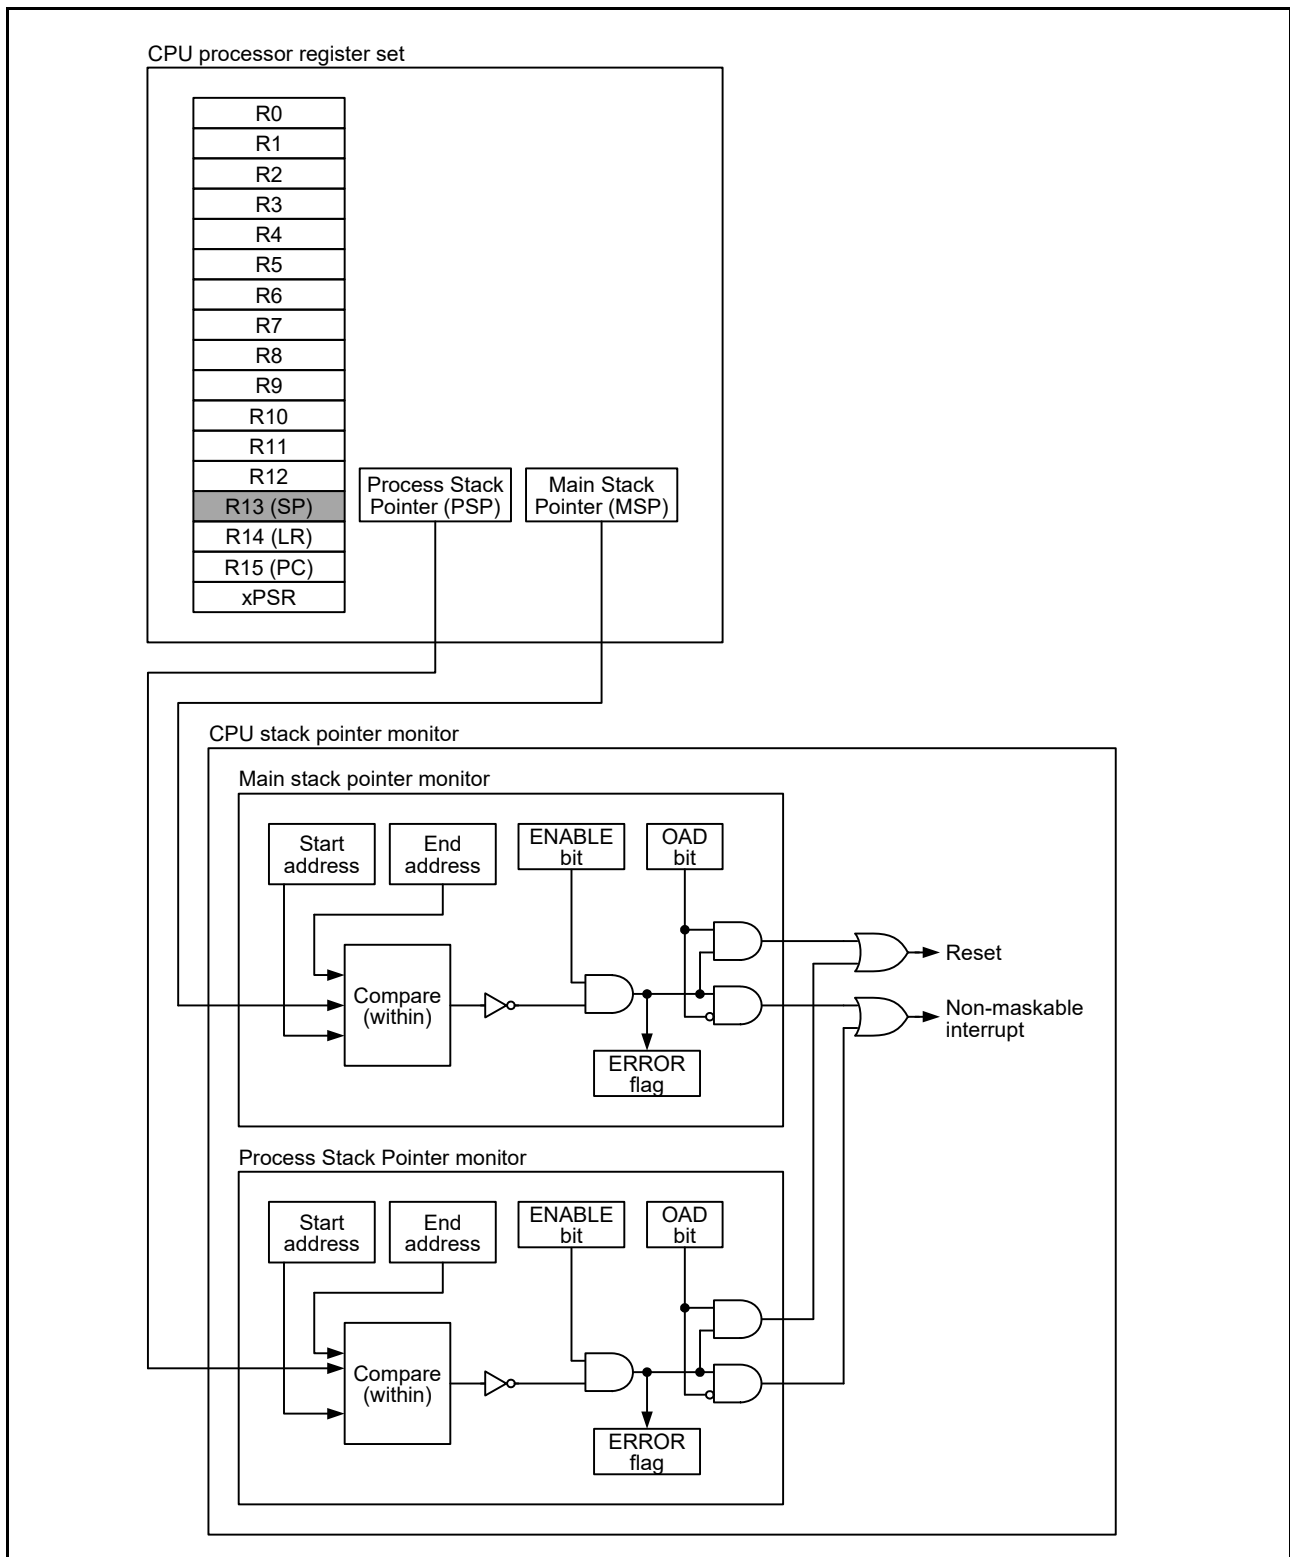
CPU processor register set

R0
R1
R2
R3
R4
R5
R6
R7
R8
R9
R10
R11
R12
R13 (SP)
R14 (LR)
R15 (PC)
xPSR

Process Stack Pointer (PSP)

Main Stack Pointer (MSP)

CPU stack pointer monitor

Main stack pointer monitor

Start address

End address

ENABLE bit

OAD bit

Compare (within)

ERROR flag

Reset

Non-maskable interrupt

Process Stack Pointer monitor

Start address

End address

ENABLE bit

OAD bit

Compare (within)

ERROR flag